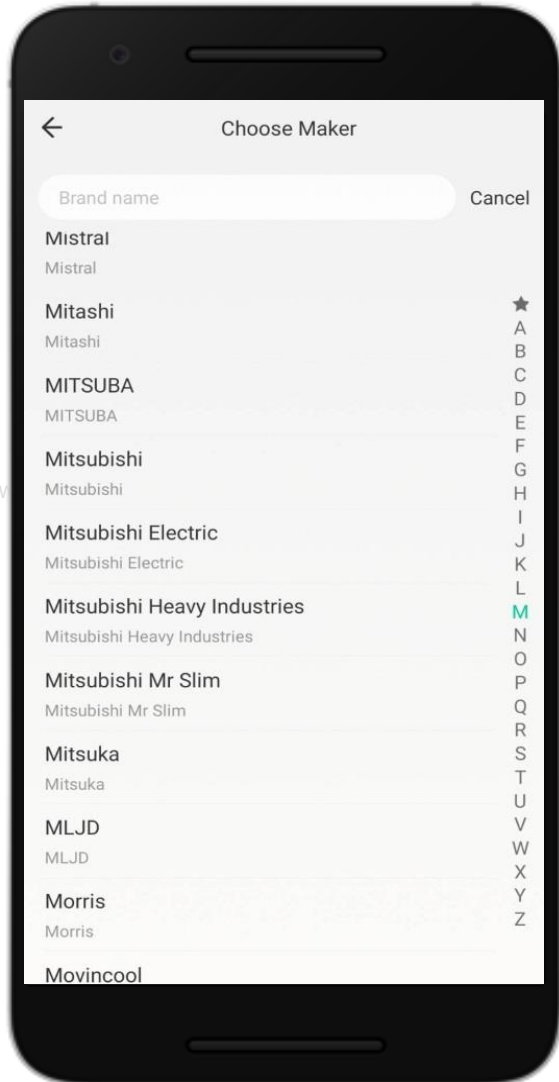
←
Choose Maker

Brand name
Cancel

Mistral
Mistral

Mitashi
Mitashi

MITSUBA
MITSUBA

Mitsubishi
Mitsubishi

Mitsubishi Electric
Mitsubishi Electric

Mitsubishi Heavy Industries
Mitsubishi Heavy Industries

Mitsubishi Mr Slim
Mitsubishi Mr Slim

Mitsuka
Mitsuka

MLJD
MLJD

Morris
Morris

Movincool

★
A
B
C
D
E
F
G
H
I
J
K
L
M
N
O
P
Q
R
S
T
U
V
W
X
Y
Z